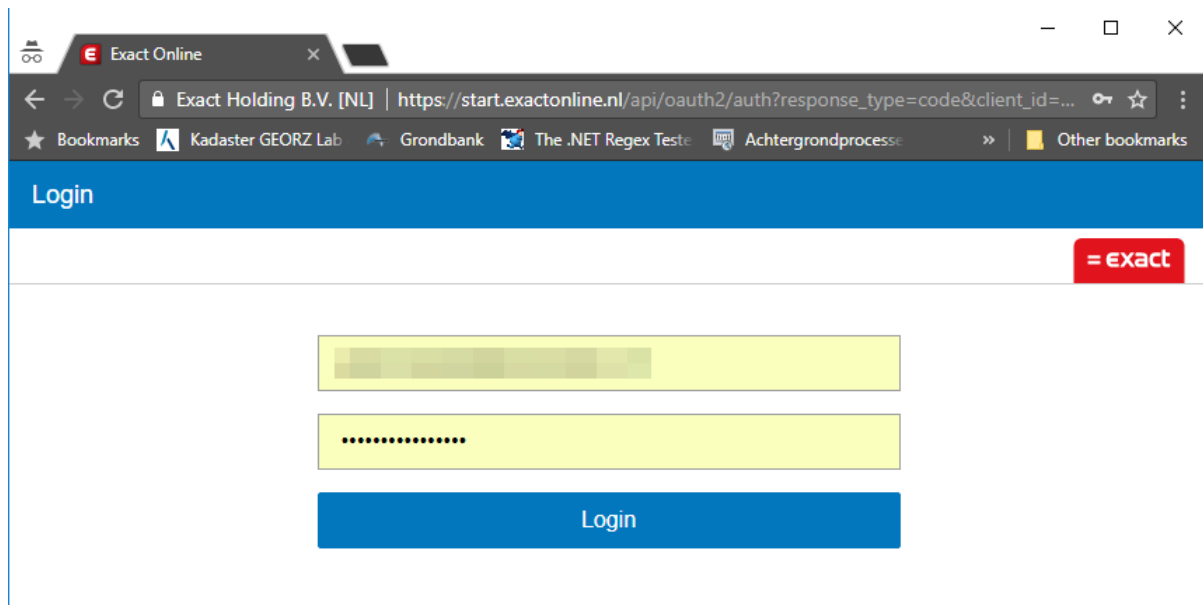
Exact Online

Exact Holding B.V. [NL] | https://start.exactonline.nl/api/oauth2/auth?response_type=code&client_id=...

Bookmarks Kadaster GEORZ Lab Grondbank The .NET Regex Teste Achtergrondprocesse » Other bookmarks

Login

= exact

••••••••••••••••

Login